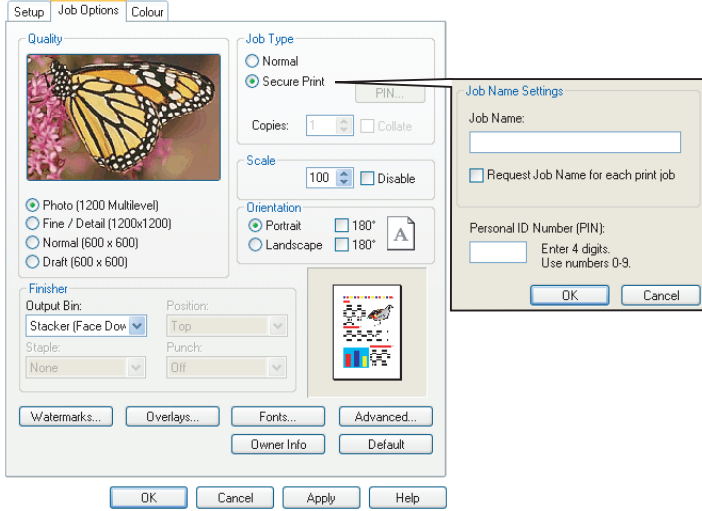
Setup Job Options Colour

Quality

Photo (1200 Multilevel)
Fine / Detail (1200x1200)
Normal (600 x 600)
Draft (600 x 600)

Job Type
Normal
Secure Print
PIN...
Copies: 1 Collate

Scale
100 Disable

Orientation
Portrait 180°
Landscape 180°

Finisher
Output Bin: Position:
Stacker (Face Dow Top
Staple: Punch:
None Off

Watermarks... Overlays... Fonts... Advanced...
Owner Info Default

OK Cancel Apply Help

Job Name Settings
Job Name:
Request Job Name for each print job

Personal ID Number (PIN):
Enter 4 digits.
Use numbers 0-9.
OK Cancel